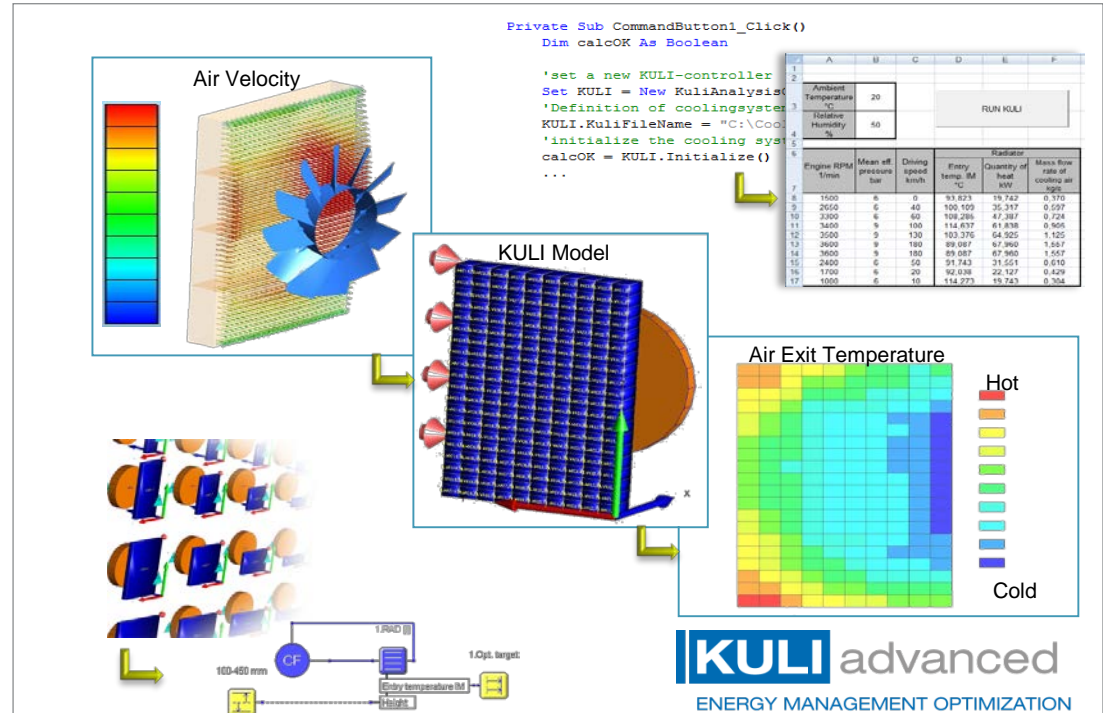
Private Sub CommandButton1_Click()
Dim calcOK As Boolean

'set a new KULI-controller
Set KULI = New KuliAnalysis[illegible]
'Definition of coolingsyste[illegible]
KULI.KuliFileName = "C:\Coo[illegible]
'initialize the cooling syst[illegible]
calcOK = KULI.Initialize()
...

| | A | B | C | D | E | F |
|---|---|---|---|---|---|---|
| 1 | | | | | | |
| 2 | | | | | | |
| 3 | Ambient Temperature °C | 20 | | RUN KULI | | |
| 4 | Relative Humidity % | 50 | | | | |
| 5 | | | | | | |
| 6 | | | | Radiator | | |
| 7 | Engine RPM 1/min | Mean eff. pressure bar | Driving speed km/h | Entry temp. IM °C | Quantity of heat kW | Mass flow rate of cooling air kg/s |
| 8 | 1500 | 6 | 0 | 93,823 | 19,742 | 0,370 |
| 9 | 2650 | 6 | 40 | 100,109 | 35,317 | 0,597 |
| 10 | 3300 | 6 | 60 | 108,286 | 47,387 | 0,724 |
| 11 | 3400 | 9 | 100 | 114,637 | 61,838 | 0,906 |
| 12 | 3500 | 9 | 130 | 103,376 | 64,925 | 1,125 |
| 13 | 3600 | 9 | 180 | 89,087 | 67,960 | 1,557 |
| 14 | 3600 | 9 | 180 | 89,087 | 67,960 | 1,557 |
| 15 | 2400 | 6 | 50 | 91,743 | 31,551 | 0,610 |
| 16 | 1700 | 6 | 20 | 92,038 | 22,127 | 0,429 |
| 17 | 1000 | 6 | 10 | 114,273 | 19,743 | 0,304 |

Air Velocity

KULI Model

x

Air Exit Temperature

Hot

Cold

1.RAD
CF
100-450 mm
1.Opt. target:
Entry temperature IM
Height

KULI advanced
ENERGY MANAGEMENT OPTIMIZATION